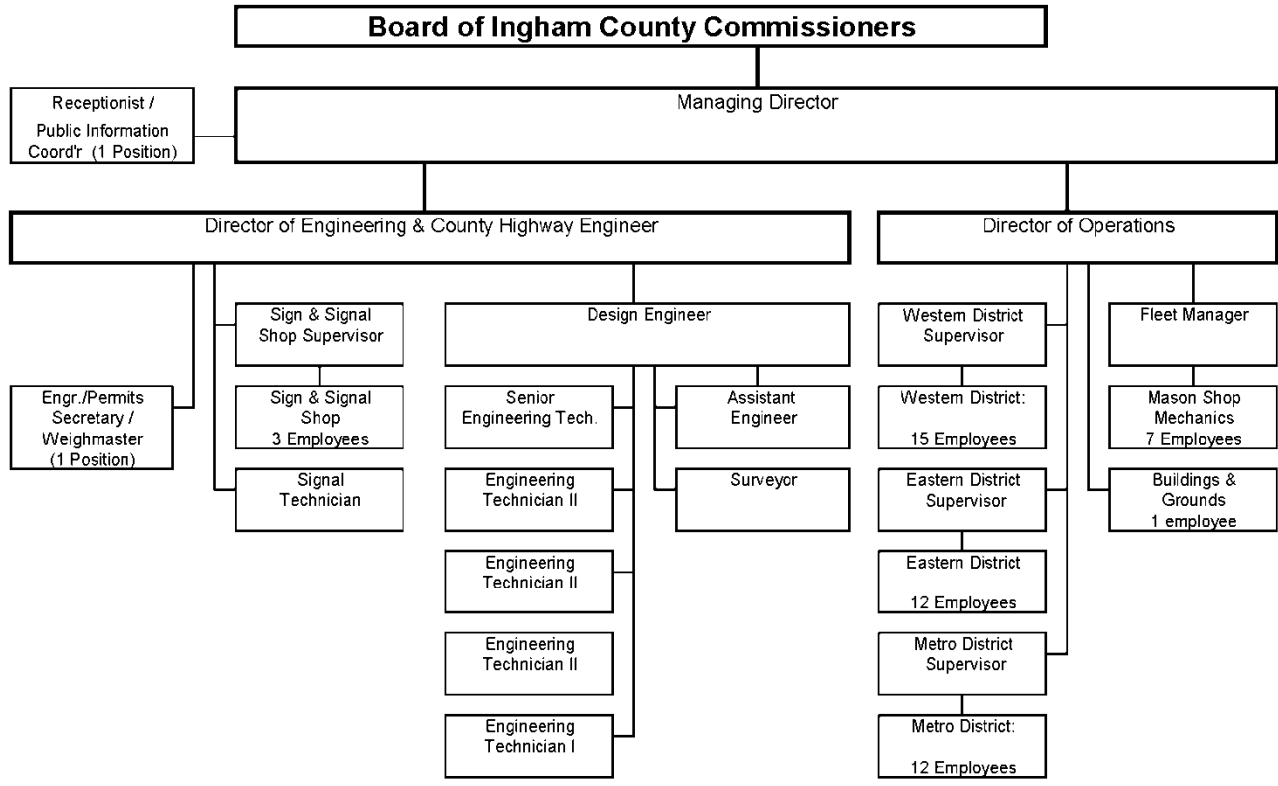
Board of Ingham County Commissioners

Receptionist / Public Information Coord'r (1 Position)

Managing Director

Director of Engineering & County Highway Engineer

Director of Operations

Engr./Permits Secretary / Weighmaster (1 Position)

Sign & Signal Shop Supervisor

Sign & Signal Shop 3 Employees

Signal Technician

Design Engineer

Senior Engineering Tech.

Assistant Engineer

Surveyor

Engineering Technician II

Engineering Technician II

Engineering Technician II

Engineering Technician I

Western District Supervisor

Western District: 15 Employees

Eastern District Supervisor

Eastern District 12 Employees

Metro District Supervisor

Metro District: 12 Employees

Fleet Manager

Mason Shop Mechanics 7 Employees

Buildings & Grounds 1 employee